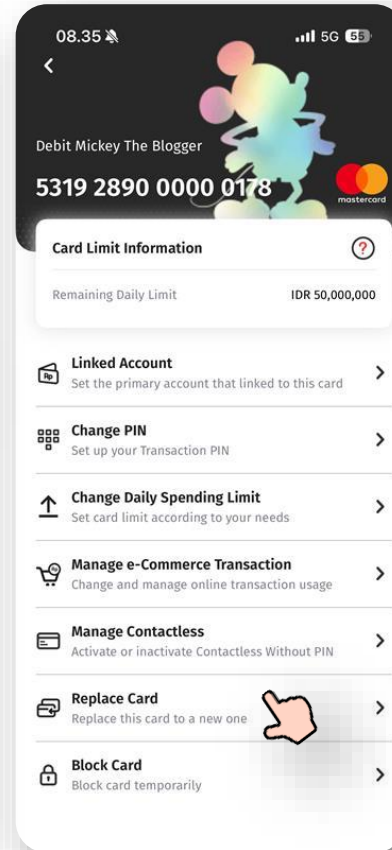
08.35
5G 55

Debit Mickey The Blogger
5319 2890 0000 0178
mastercard

Card Limit Information
Remaining Daily Limit IDR 50,000,000

Rp
Linked Account
Set the primary account that linked to this card

Change PIN
Set up your Transaction PIN

Change Daily Spending Limit
Set card limit according to your needs

Manage e-Commerce Transaction
Change and manage online transaction usage

Manage Contactless
Activate or inactivate Contactless Without PIN

Replace Card
Replace this card to a new one

Block Card
Block card temporarily